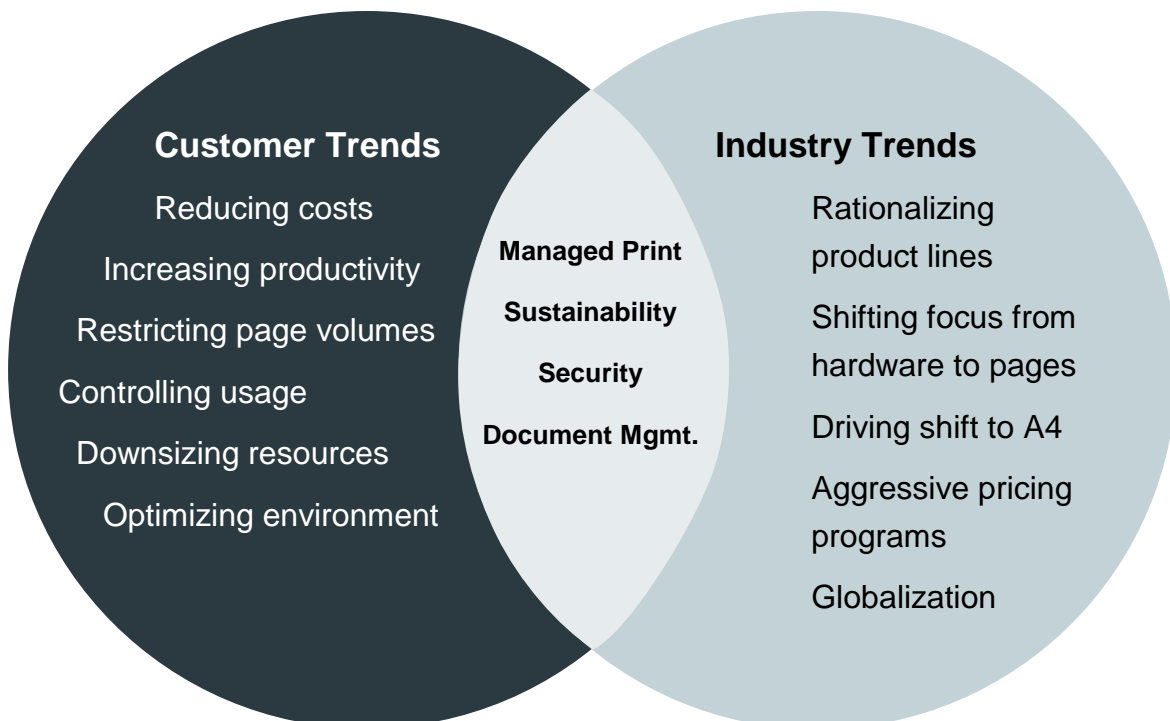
Customer Trends

Reducing costs

Increasing productivity

Restricting page volumes

Controlling usage

Downsizing resources

Optimizing environment

Managed Print

Sustainability

Security

Document Mgmt.

Industry Trends

Rationalizing product lines

Shifting focus from hardware to pages

Driving shift to A4

Aggressive pricing programs

Globalization